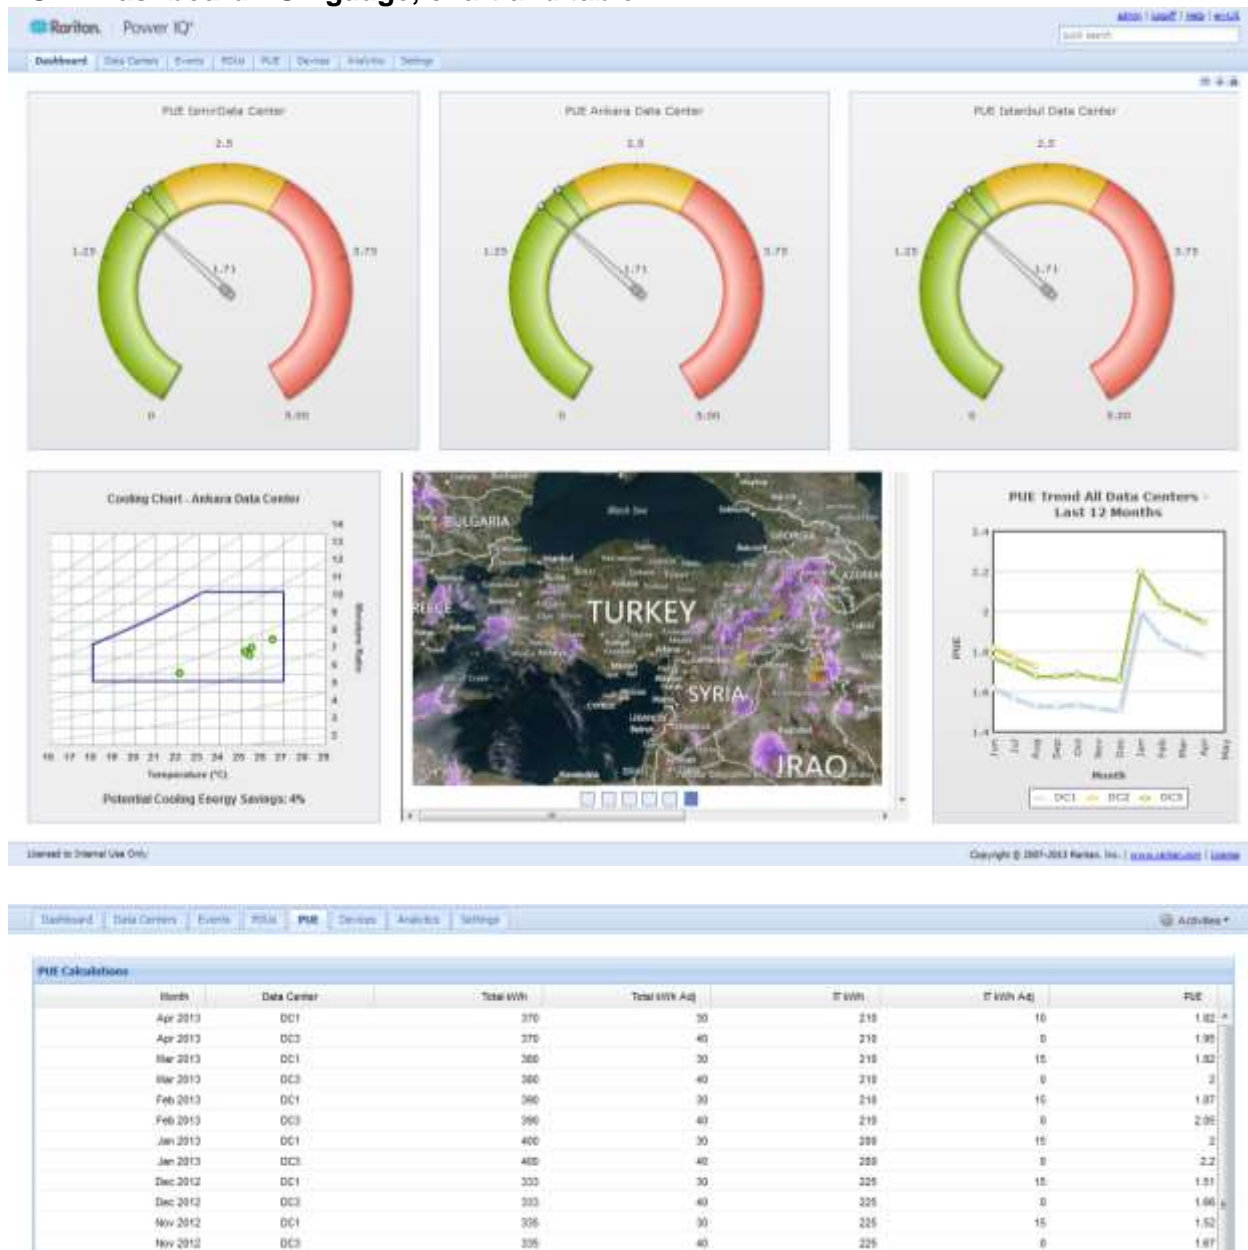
Raritan. Power IQ®

admin | Logoff | Help | About

quick search

Dashboard | Data Centers | Events | PDUs | PUE | Devices | Analytics | Settings

PUE Izmir Data Center

2.5

1.25

3.75

1.71

0

5.00

PUE Ankara Data Center

2.5

1.25

3.75

1.71

0

5.00

PUE Istanbul Data Center

2.5

1.25

3.75

1.71

0

5.00

Cooling Chart - Ankara Data Center

14 13 12 11 10 9 8 7 6 5 4 3 2

Moisture Ratio

16 17 18 19 20 21 22 23 24 25 26 27 28 29

Temperature (°C)

Potential Cooling Energy Savings: 4%

BULGARIA

Black Sea

GEORGIA

GREECE

TURKEY

SYRIA

IRAQ

PUE Trend All Data Centers - Last 12 Months

2.4

2.2

2

1.8

1.6

1.4

PUE

Jun Jul Aug Sep Oct Nov Dec Jan Feb Mar Apr May

Month

DC1 DC2 DC3

Licensed to Internal Use Only

Copyright © 2007-2013 Raritan, Inc. | www.raritan.com | License

Dashboard | Data Centers | Events | PDUs | PUE | Devices | Analytics | Settings

Activities

PUE Calculations

| Month | Data Center | Total kWh | Total kWh Adj | IT kWh | IT kWh Adj | PUE |
|---|---|---|---|---|---|---|
| Apr 2013 | DC1 | 370 | 30 | 210 | 10 | 1.82 |
| Apr 2013 | DC3 | 370 | 40 | 210 | 0 | 1.95 |
| Mar 2013 | DC1 | 380 | 30 | 210 | 15 | 1.82 |
| Mar 2013 | DC3 | 380 | 40 | 210 | 0 | 2 |
| Feb 2013 | DC1 | 390 | 30 | 210 | 15 | 1.87 |
| Feb 2013 | DC3 | 390 | 40 | 210 | 0 | 2.05 |
| Jan 2013 | DC1 | 400 | 30 | 200 | 15 | 2 |
| Jan 2013 | DC3 | 400 | 40 | 200 | 0 | 2.2 |
| Dec 2012 | DC1 | 333 | 30 | 225 | 15 | 1.51 |
| Dec 2012 | DC3 | 333 | 40 | 225 | 0 | 1.66 |
| Nov 2012 | DC1 | 335 | 30 | 225 | 15 | 1.52 |
| Nov 2012 | DC3 | 335 | 40 | 225 | 0 | 1.67 |